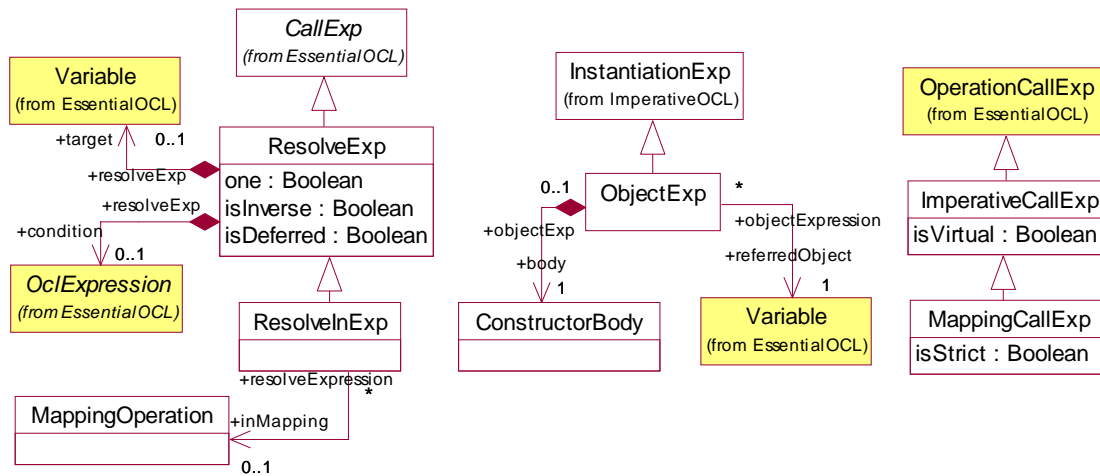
CallExp
(from EssentialOCL)

Variable
(from EssentialOCL)

+target
0..1
+resolveExp

ResolveExp
one : Boolean
isInverse : Boolean
isDeferred : Boolean

+resolveExp
+condition
0..1

OclExpression
(from EssentialOCL)

ResolveInExp

+resolveExpression
*

MappingOperation
+inMapping
0..1

InstantiationExp
(from ImperativeOCL)

0..1
ObjectExp
*
+objectExp
+objectExpression
+body
+referredObject
1
1

ConstructorBody

Variable
(from EssentialOCL)

OperationCallExp
(from EssentialOCL)

ImperativeCallExp
isVirtual : Boolean

MappingCallExp
isStrict : Boolean